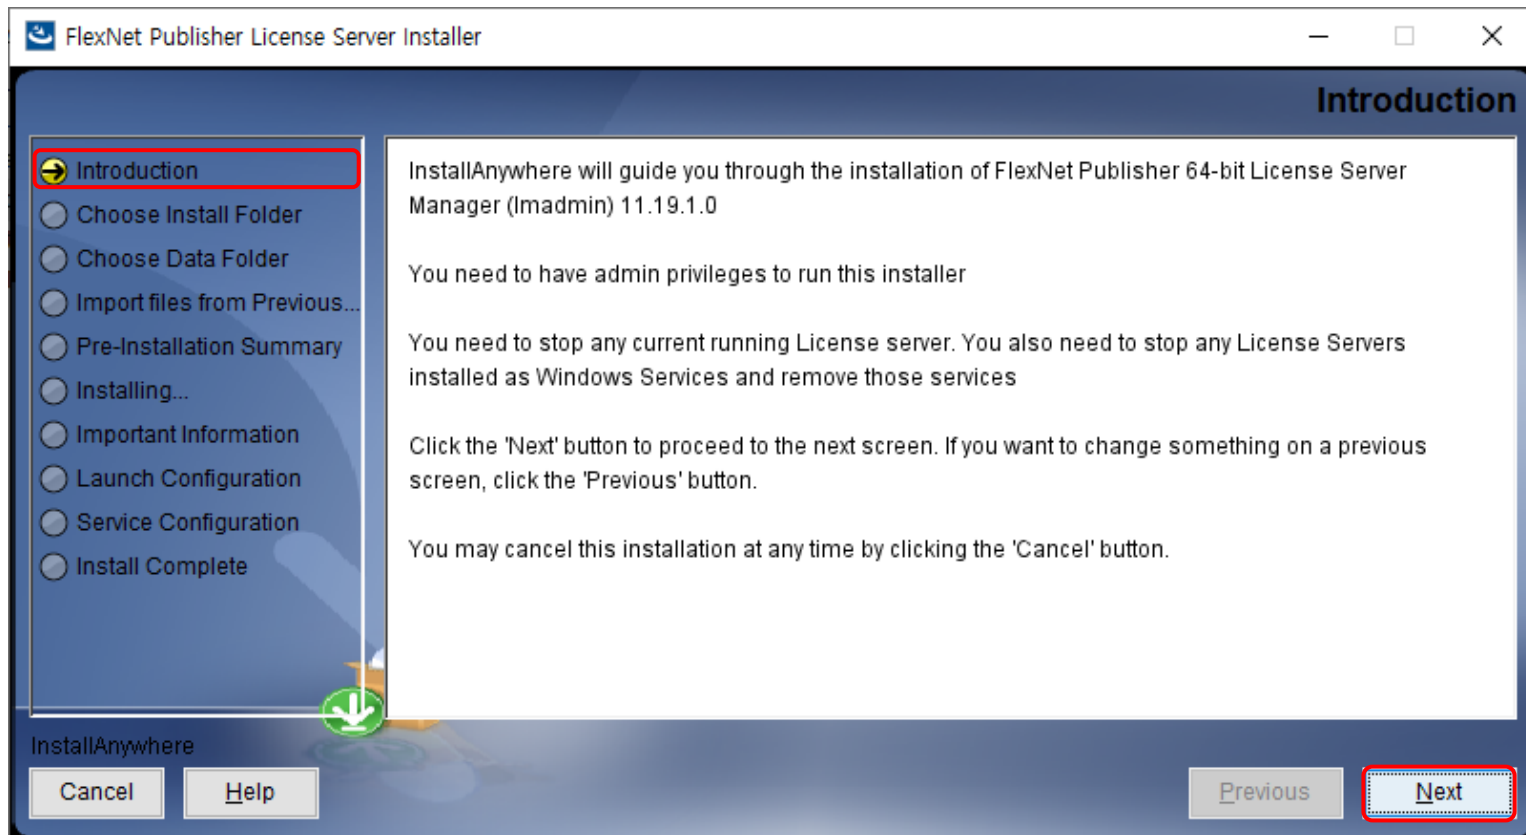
FlexNet Publisher License Server Installer

Introduction

Introduction
Choose Install Folder
Choose Data Folder
Import files from Previous...
Pre-Installation Summary
Installing...
Important Information
Launch Configuration
Service Configuration
Install Complete

InstallAnywhere will guide you through the installation of FlexNet Publisher 64-bit License Server Manager (lmadmin) 11.19.1.0

You need to have admin privileges to run this installer

You need to stop any current running License server. You also need to stop any License Servers installed as Windows Services and remove those services

Click the 'Next' button to proceed to the next screen. If you want to change something on a previous screen, click the 'Previous' button.

You may cancel this installation at any time by clicking the 'Cancel' button.

InstallAnywhere

Cancel
Help
Previous
Next